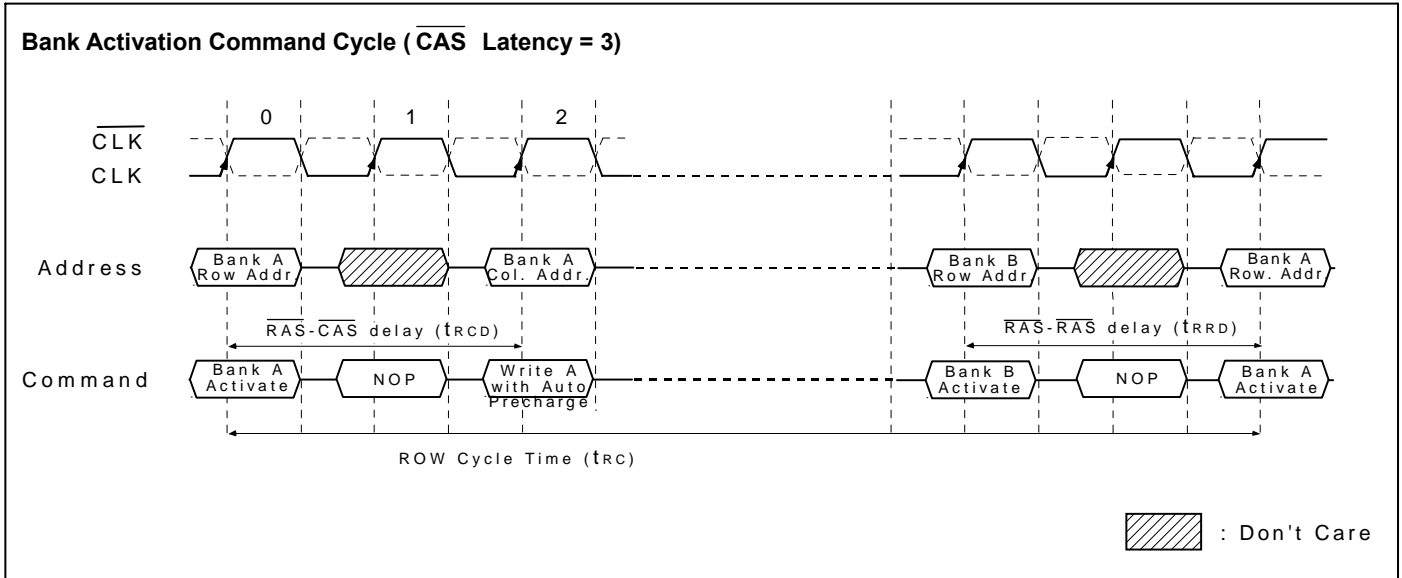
Bank Activation Command Cycle ( $\overline{CAS}$ Latency = 3)

0 1 2

$\overline{CLK}$

CLK

Address

Bank A Row Addr

Bank A Col. Addr.

Bank B Row Addr

Bank A Row. Addr

$\overline{RAS}$-$\overline{CAS}$ delay ($t_{RCD}$)

$\overline{RAS}$-$\overline{RAS}$ delay ($t_{RRD}$)

Command

Bank A Activate

NOP

Write A with Auto Precharge

Bank B Activate

NOP

Bank A Activate

ROW Cycle Time ($t_{RC}$)

: Don't Care